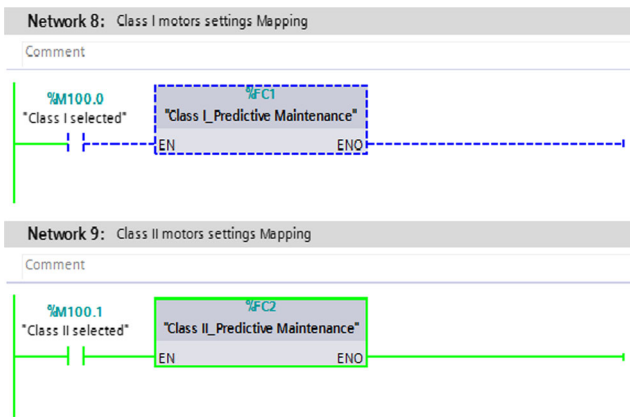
Network 8: Class I motors settings Mapping

Comment

%M100.0
"Class I selected"

%FC1
"Class I_Predictive Maintenance"

EN

ENO

Network 9: Class II motors settings Mapping

Comment

%M100.1
"Class II selected"

%FC2
"Class II_Predictive Maintenance"

EN

ENO